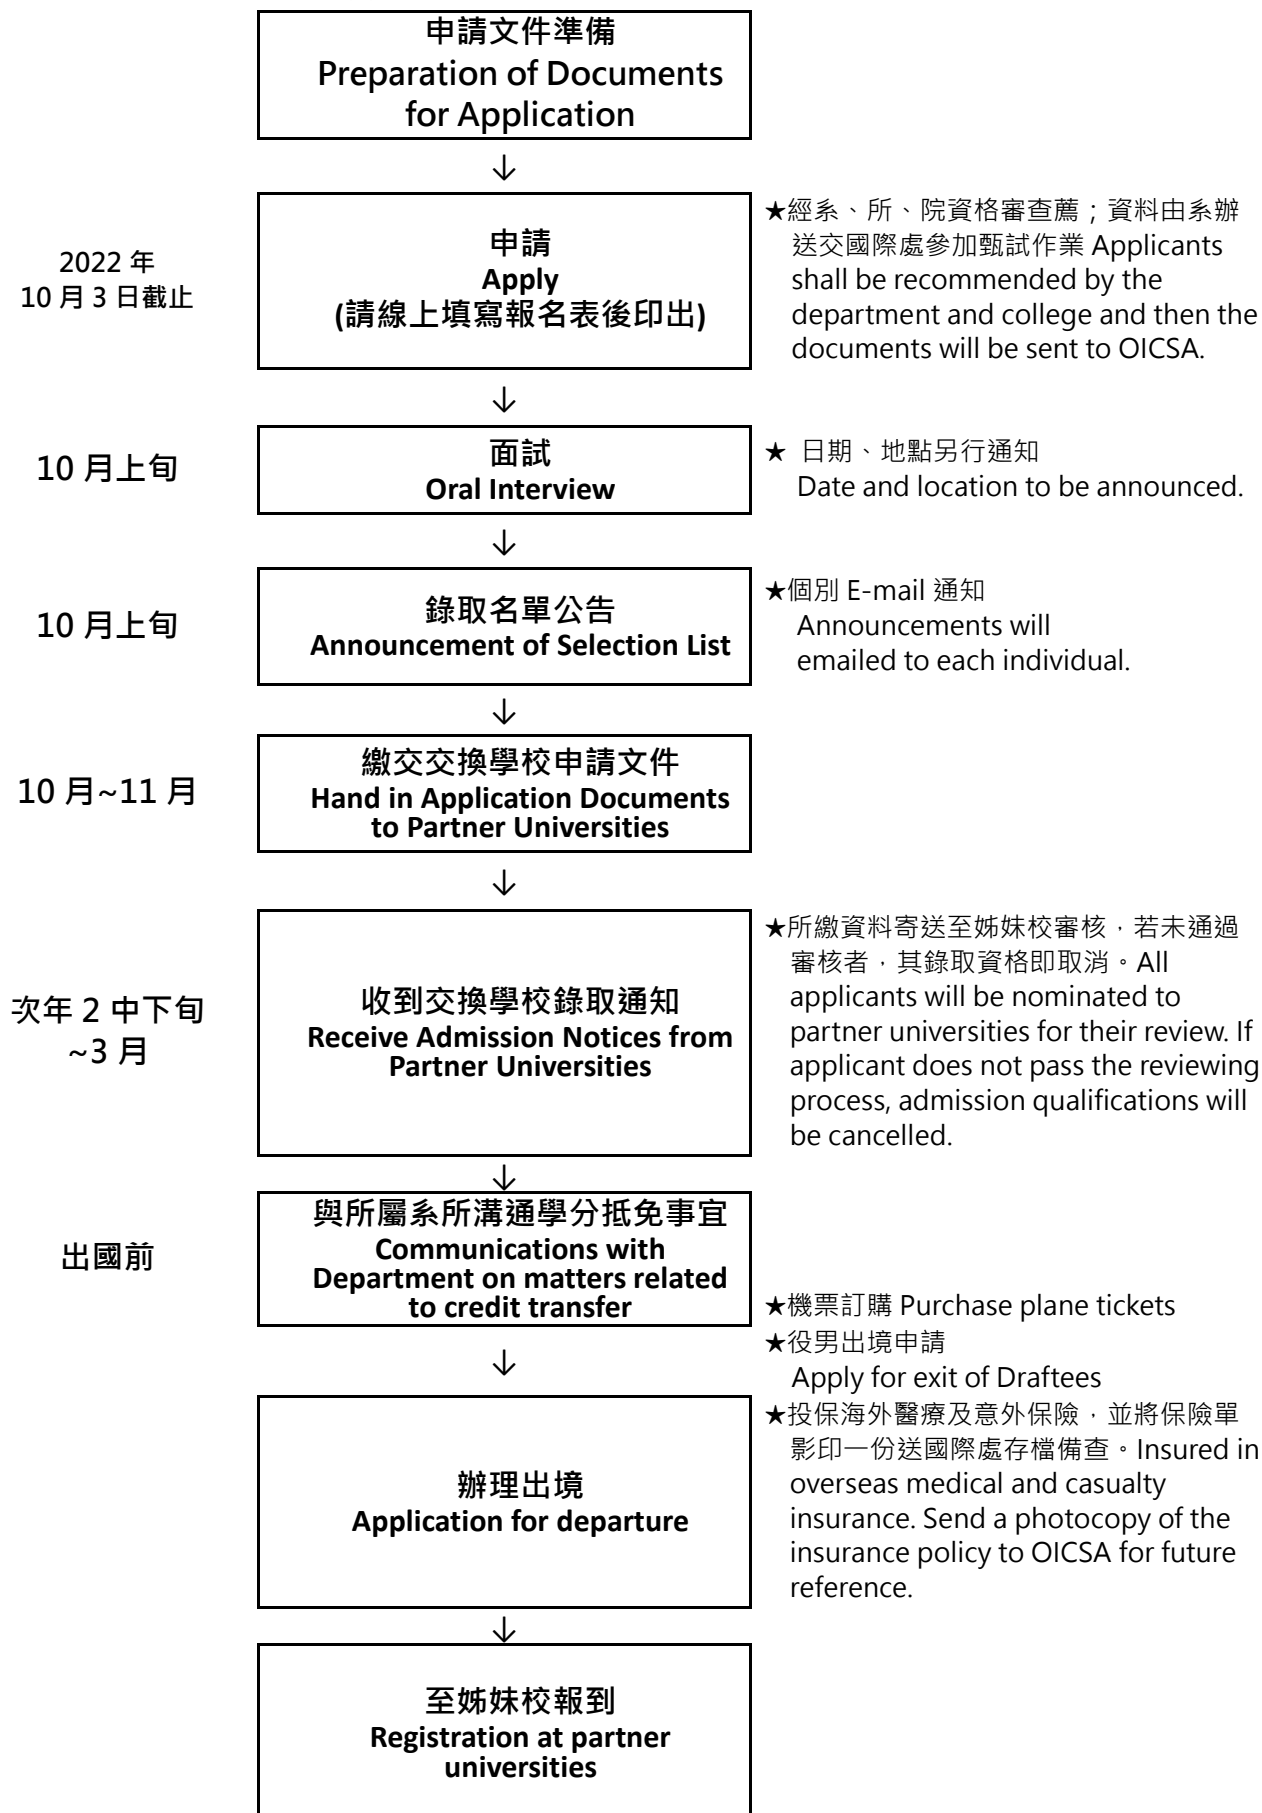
申請文件準備
Preparation of Documents for Application

↓

2022 年
10 月 3 日截止

申請
Apply
(請線上填寫報名表後印出)

★經系、所、院資格審查薦；資料由系辦送交國際處參加甄試作業 Applicants shall be recommended by the department and college and then the documents will be sent to OICSA.

↓

10 月上旬

面試
Oral Interview

★ 日期、地點另行通知
Date and location to be announced.

↓

10 月上旬

錄取名單公告
Announcement of Selection List

★個別 E-mail 通知
Announcements will emailed to each individual.

↓

10 月~11 月

繳交交換學校申請文件
Hand in Application Documents to Partner Universities

↓

次年 2 中下旬
~3 月

收到交換學校錄取通知
Receive Admission Notices from Partner Universities

★所繳資料寄送至姊妹校審核，若未通過審核者，其錄取資格即取消。All applicants will be nominated to partner universities for their review. If applicant does not pass the reviewing process, admission qualifications will be cancelled.

↓

出國前

與所屬系所溝通學分抵免事宜
Communications with Department on matters related to credit transfer

★機票訂購 Purchase plane tickets
★役男出境申請
Apply for exit of Draftees
★投保海外醫療及意外保險，並將保險單影印一份送國際處存檔備查。Insured in overseas medical and casualty insurance. Send a photocopy of the insurance policy to OICSA for future reference.

↓

辦理出境
Application for departure

↓

至姊妹校報到
Registration at partner universities